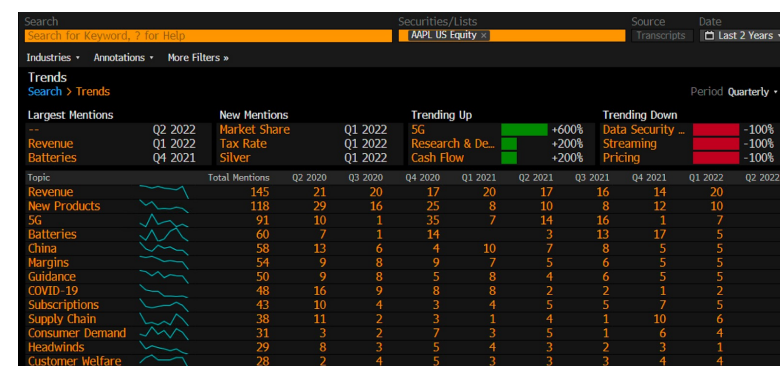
Search
Search for Keyword, ? for Help

Securities/Lists
AAPL US Equity ×

Source
Transcripts

Date
Last 2 Years

Industries ▾ Annotations ▾ More Filters »

Trends
Search > Trends

Period Quarterly ▾

Largest Mentions
-- Q2 2022
Revenue Q1 2022
Batteries Q4 2021

New Mentions
Market Share Q1 2022
Tax Rate Q1 2022
Silver Q1 2022

Trending Up
5G +600%
Research & De... +200%
Cash Flow +200%

Trending Down
Data Security ... -100%
Streaming -100%
Pricing -100%

| Topic | | Total Mentions | Q2 2020 | Q3 2020 | Q4 2020 | Q1 2021 | Q2 2021 | Q3 2021 | Q4 2021 | Q1 2022 | Q2 2022 |
|---|---|---|---|---|---|---|---|---|---|---|---|
| Revenue | | 145 | 21 | 20 | 17 | 20 | 17 | 16 | 14 | 20 | |
| New Products | | 118 | 29 | 16 | 25 | 8 | 10 | 8 | 12 | 10 | |
| 5G | | 91 | 10 | 1 | 35 | 7 | 14 | 16 | 1 | 7 | |
| Batteries | | 60 | 7 | 1 | 14 | | 3 | 13 | 17 | 5 | |
| China | | 58 | 13 | 6 | 4 | 10 | 7 | 8 | 5 | 5 | |
| Margins | | 54 | 9 | 8 | 9 | 7 | 5 | 6 | 5 | 5 | |
| Guidance | | 50 | 9 | 8 | 5 | 8 | 4 | 6 | 5 | 5 | |
| COVID-19 | | 48 | 16 | 9 | 8 | 8 | 2 | 2 | 1 | 2 | |
| Subscriptions | | 43 | 10 | 4 | 3 | 4 | 5 | 5 | 7 | 5 | |
| Supply Chain | | 38 | 11 | 2 | 3 | 1 | 4 | 1 | 10 | 6 | |
| Consumer Demand | | 31 | 3 | 2 | 7 | 3 | 5 | 1 | 6 | 4 | |
| Headwinds | | 29 | 8 | 3 | 5 | 4 | 3 | 2 | 3 | 1 | |
| Customer Welfare | | 28 | 2 | 4 | 5 | 3 | 3 | 3 | 4 | 4 | |